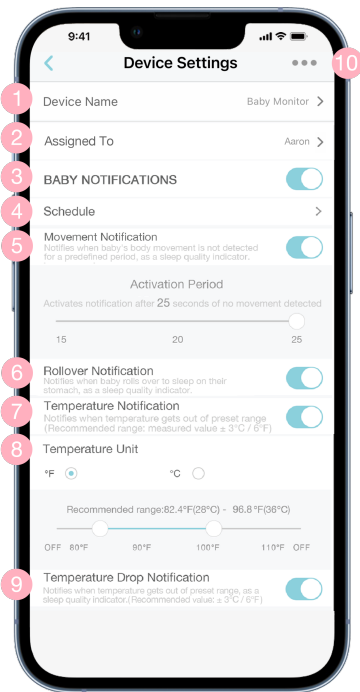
9:41

Device Settings

10

1 Device Name Baby Monitor

2 Assigned To Aaron

3 BABY NOTIFICATIONS

4 Schedule

5 Movement Notification
Notifies when baby's body movement is not detected for a predefined period, as a sleep quality indicator.

Activation Period
Activates notification after 25 seconds of no movement detected

15 20 25

6 Rollover Notification
Notifies when baby rolls over to sleep on their stomach, as a sleep quality indicator.

7 Temperature Notification
Notifies when temperature gets out of preset range (Recommended range: measured value ± 3°C / 6°F)

8 Temperature Unit

°F °C

Recommended range:82.4°F(28°C) - 96.8°F(36°C)

OFF 80°F 90°F 100°F 110°F OFF

9 Temperature Drop Notification
Notifies when temperature gets out of preset range, as a sleep quality indicator.(Recommended value: ± 3°C / 6°F)